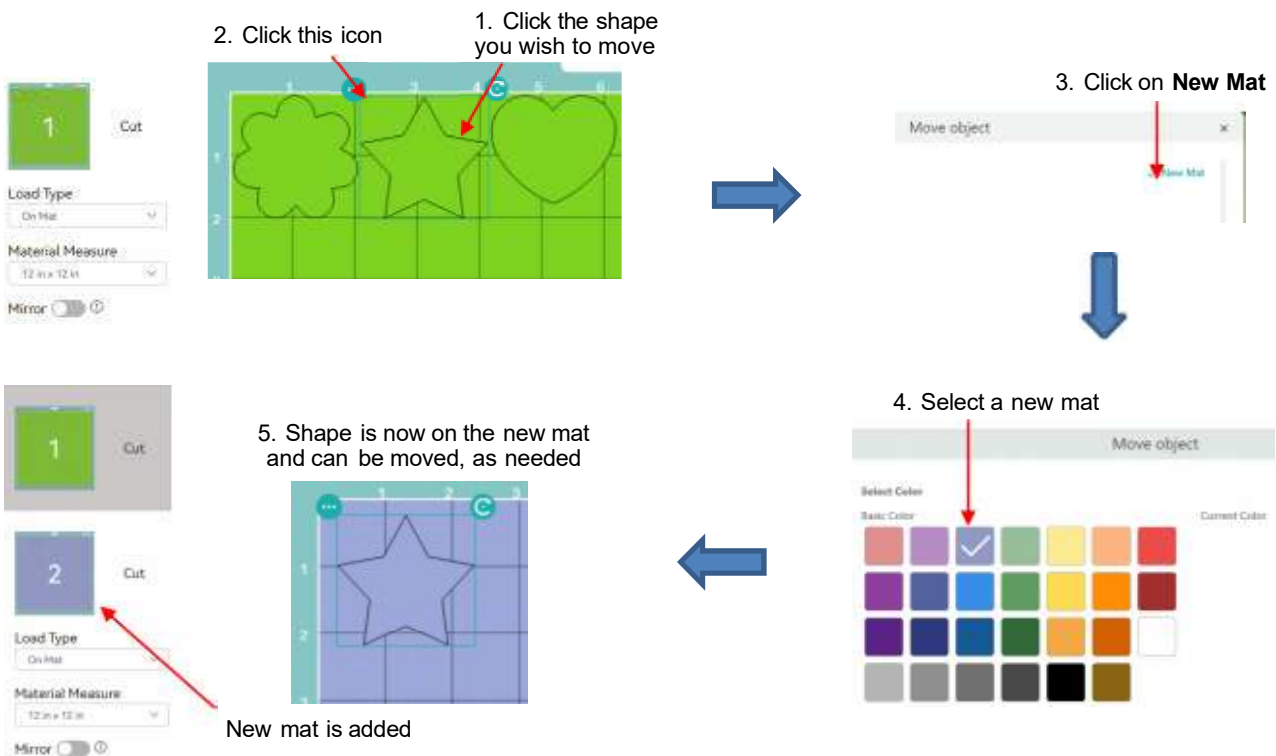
2. Click this icon

1. Click the shape you wish to move

1

Cut

Load Type

On Mat

Material Measure

12 in x 12 in

Mirror

1 2 3 4 5 6

1

2

3. Click on **New Mat**

Move object

×

New Mat

4. Select a new mat

Move object

Select Color

Basic Color

Current Color

5. Shape is now on the new mat and can be moved, as needed

1 2 3

1

2

1

Cut

2

Cut

Load Type

On Mat

Material Measure

12 in x 12 in

Mirror

New mat is added